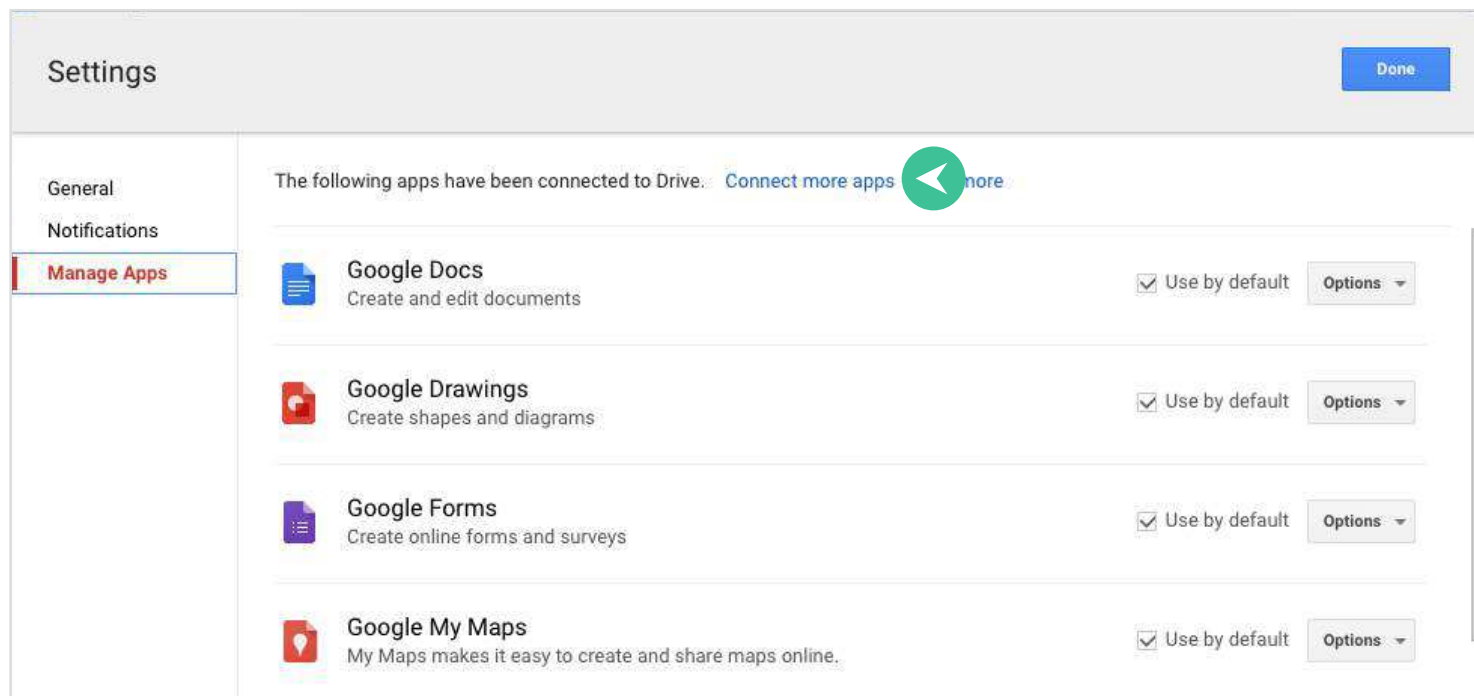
Settings

Done

General

Notifications

Manage Apps

The following apps have been connected to Drive. Connect more apps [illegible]nore

Google Docs
Create and edit documents

Use by default

Options

Google Drawings
Create shapes and diagrams

Use by default

Options

Google Forms
Create online forms and surveys

Use by default

Options

Google My Maps
My Maps makes it easy to create and share maps online.

Use by default

Options